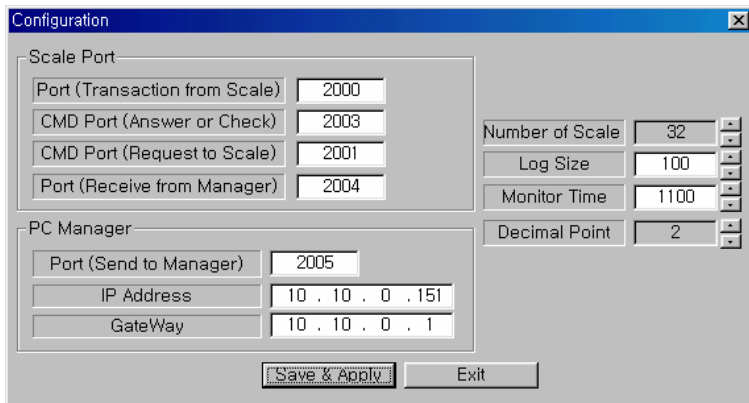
Configuration

Scale Port

Port (Transaction from Scale) 2000

CMD Port (Answer or Check) 2003

CMD Port (Request to Scale) 2001

Port (Receive from Manager) 2004

PC Manager

Port (Send to Manager) 2005

IP Address 10 . 10 . 0 . 151

GateWay 10 . 10 . 0 . 1

Number of Scale 32

Log Size 100

Monitor Time 1100

Decimal Point 2

Save & Apply

Exit